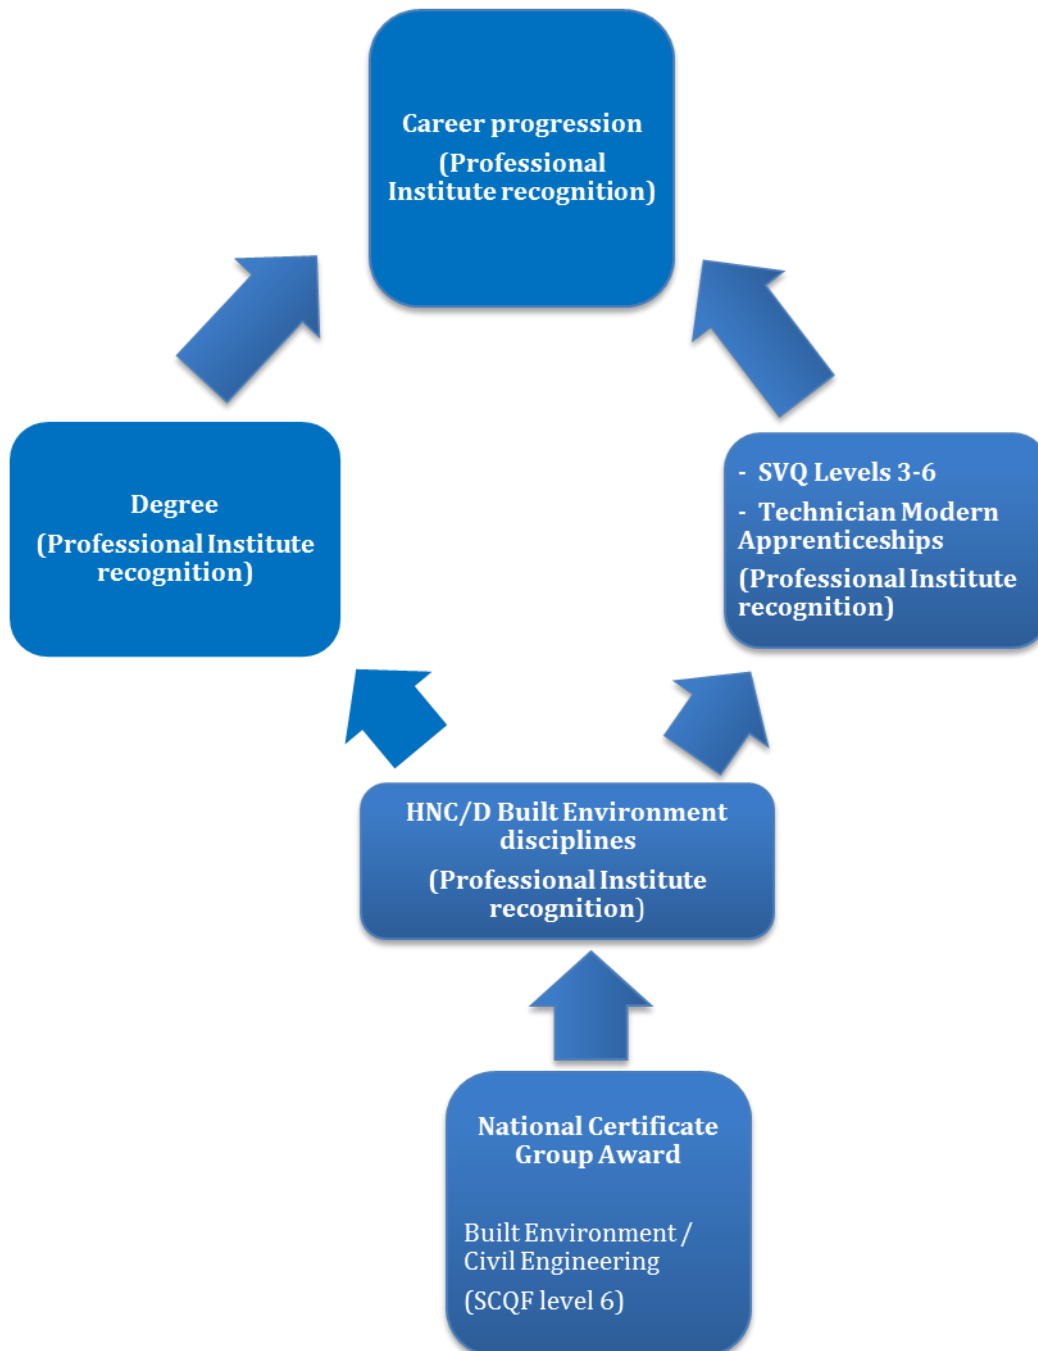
Career progression

(Professional Institute recognition)

Degree

(Professional Institute recognition)

- SVQ Levels 3-6

- Technician Modern Apprenticeships

(Professional Institute recognition)

HNC/D Built Environment disciplines

(Professional Institute recognition)

National Certificate Group Award

Built Environment / Civil Engineering

(SCQF level 6)